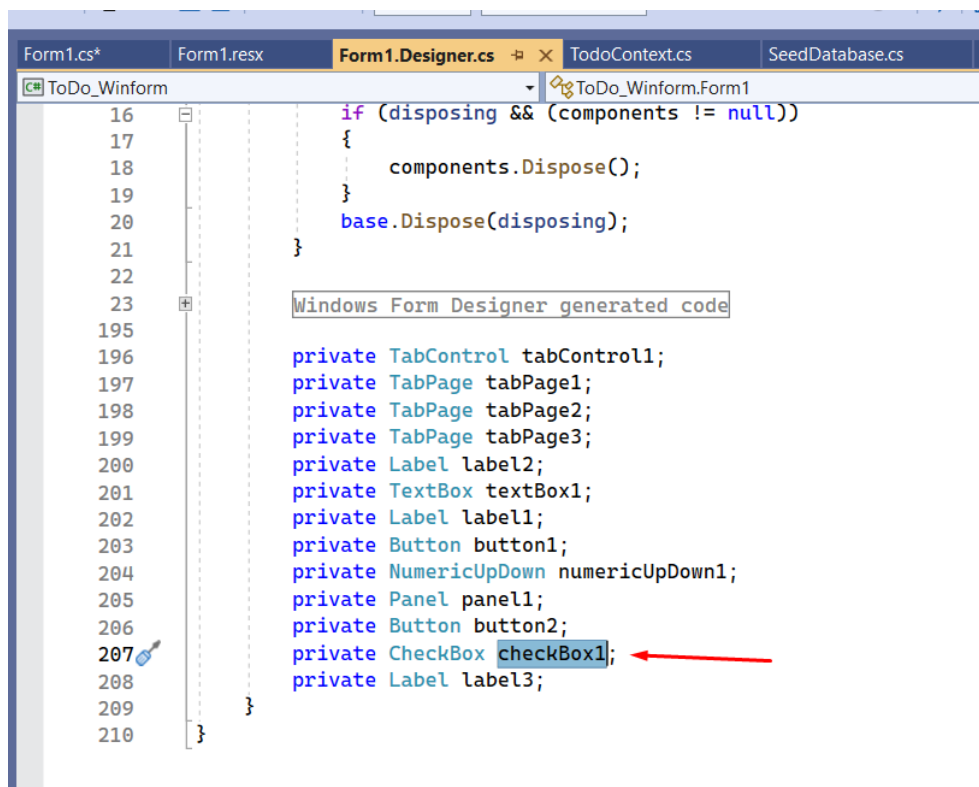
Form1.cs* Form1.resx Form1.Designer.cs TodoContext.cs SeedDatabase.cs

ToDo_Winform ToDo_Winform.Form1

16 if (disposing && (components != null))
17 {
18 components.Dispose();
19 }
20 base.Dispose(disposing);
21 }
22
23 Windows Form Designer generated code
195
196 private TabControl tabControl1;
197 private TabPage tabPage1;
198 private TabPage tabPage2;
199 private TabPage tabPage3;
200 private Label label2;
201 private TextBox textBox1;
202 private Label label1;
203 private Button button1;
204 private NumericUpDown numericUpDown1;
205 private Panel panel1;
206 private Button button2;
207 private CheckBox checkBox1;
208 private Label label3;
209 }
210 }